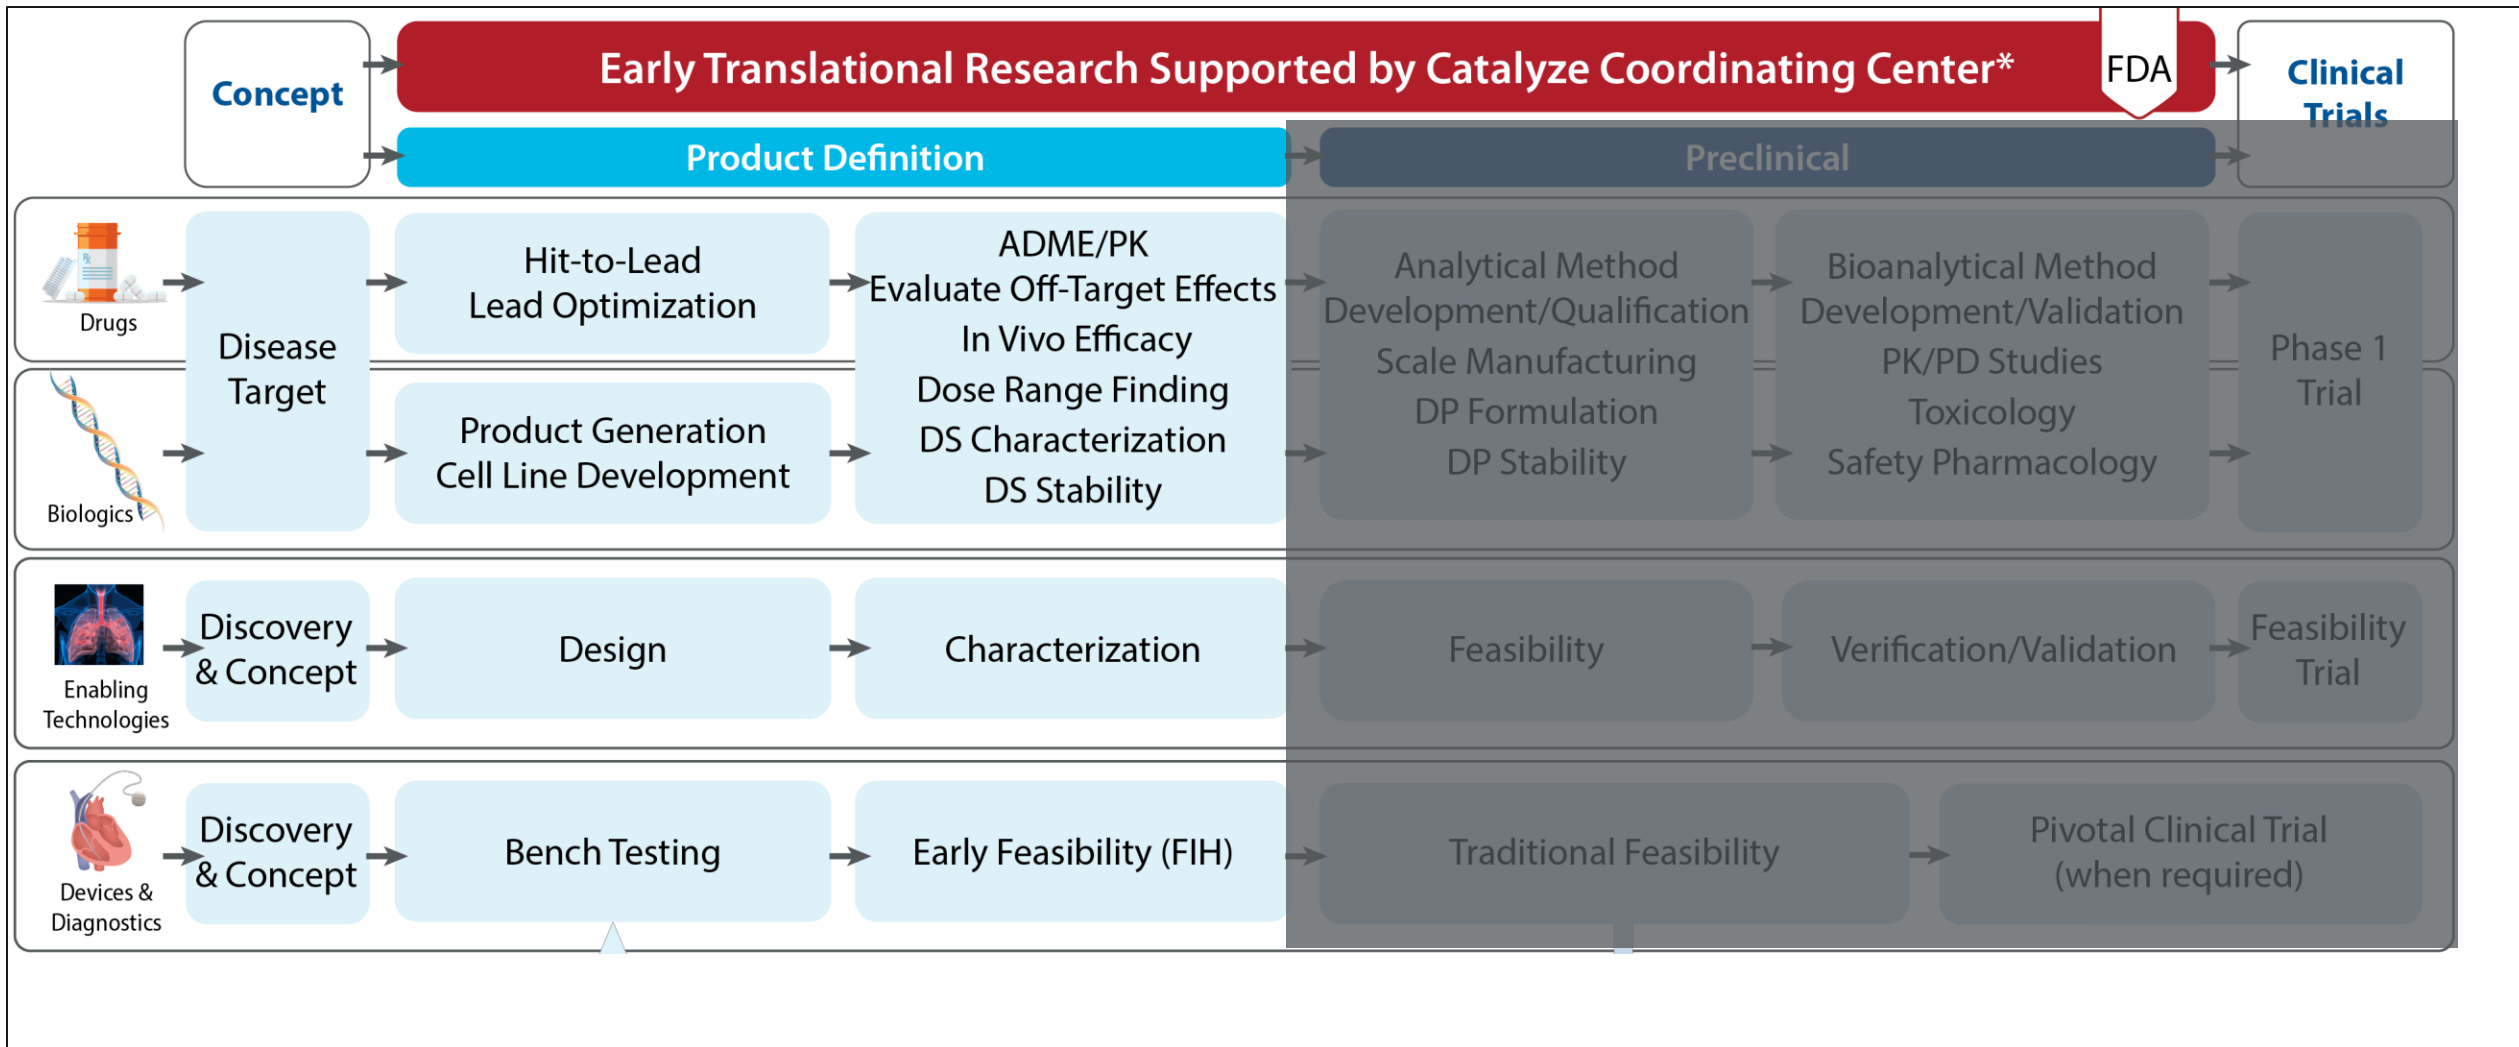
Concept

Early Translational Research Supported by Catalyze Coordinating Center*

FDA

Clinical Trials

Product Definition

Preclinical

Drugs

Biologics

Disease Target

Hit-to-Lead
Lead Optimization

Product Generation
Cell Line Development

ADME/PK
Evaluate Off-Target Effects
In Vivo Efficacy
Dose Range Finding
DS Characterization
DS Stability

Analytical Method Development/Qualification
Scale Manufacturing
DP Formulation
DP Stability

Bioanalytical Method Development/Validation
PK/PD Studies
Toxicology
Safety Pharmacology

Phase 1 Trial

Enabling Technologies

Discovery & Concept

Design

Characterization

Feasibility

Verification/Validation

Feasibility Trial

Devices & Diagnostics

Discovery & Concept

Bench Testing

Early Feasibility (FIH)

Traditional Feasibility

Pivotal Clinical Trial (when required)